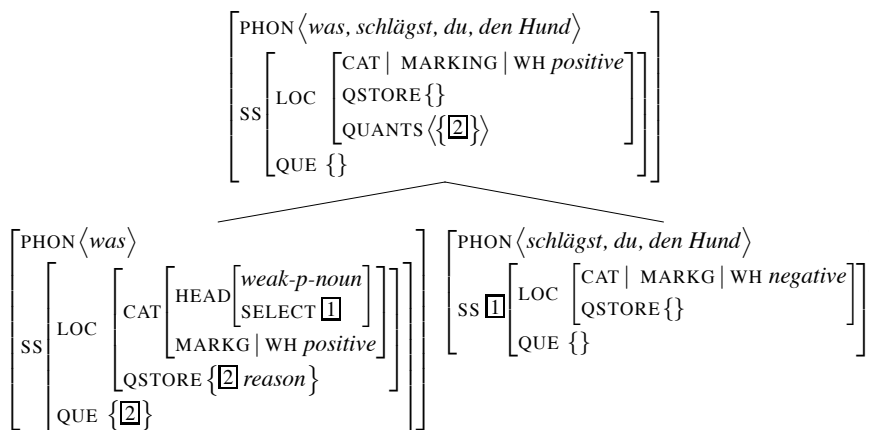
PHON ⟨*was, schlägst, du, den Hund*⟩
SS
LOC
CAT | MARKING | WH *positive*
QSTORE {}
QUANTS ⟨{2}⟩
QUE {}

PHON ⟨*was*⟩
SS
LOC
CAT
HEAD
*weak-p-noun*
SELECT 1
MARKG | WH *positive*
QSTORE {2 *reason*}
QUE {2}

PHON ⟨*schlägst, du, den Hund*⟩
SS 1
LOC
CAT | MARKG | WH *negative*
QSTORE {}
QUE {}